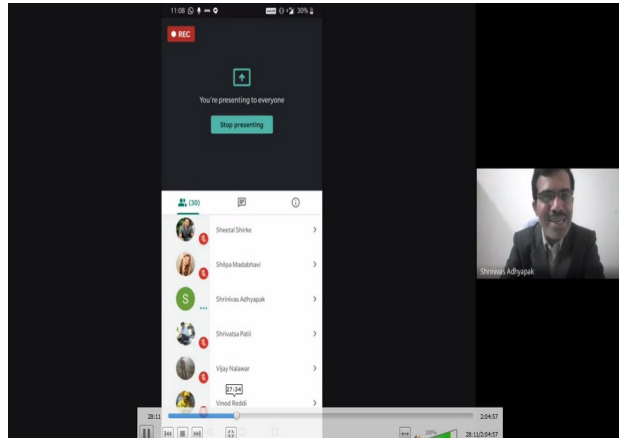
11:08 30%

REC

You're presenting to everyone

Stop presenting

(30)

Sheetal Shirke

Shilpa Madabhavi

S

Shrinivas Adhyapak

Shrivatsa Patil

Vijay Nalawar

Vinod Reddi

Shrinivas Adhyapak

27:34

28:11

2:04:57

28:11/2:04:57

100%